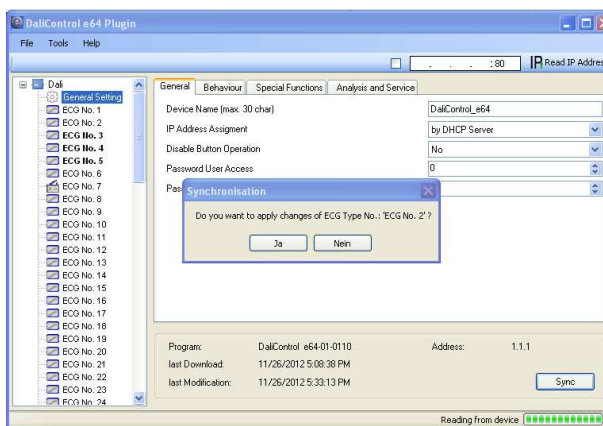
DaliControl e64 Plugin

File Tools Help

. . . :80 Read IP Addres

Dali
General Setting
ECG No. 1
ECG No. 2
ECG No. 3
ECG No. 4
ECG No. 5
ECG No. 6
ECG No. 7
ECG No. 8
ECG No. 9
ECG No. 10
ECG No. 11
ECG No. 12
ECG No. 13
ECG No. 14
ECG No. 15
ECG No. 16
ECG No. 17
ECG No. 18
ECG No. 19
ECG No. 20
ECG No. 21
ECG No. 22
ECG No. 23
ECG No. 24

General | Behaviour | Special Functions | Analysis and Service

| | |
|---|---|
| Device Name (max. 30 char) | DaliControl_e64 |
| IP Address Assigment | by DHCP Server |
| Disable Button Operation | No |
| Password User Access | 0 |
| Pas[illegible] | |

Synchronisation

Do you want to apply changes of ECG Type No.: 'ECG No. 2' ?

Ja Nein

Program: DaliControl e64-01-0110 Address: 1.1.1
last Download: 11/26/2012 5:08:38 PM
last Modification: 11/26/2012 5:33:13 PM

Sync

Reading from device